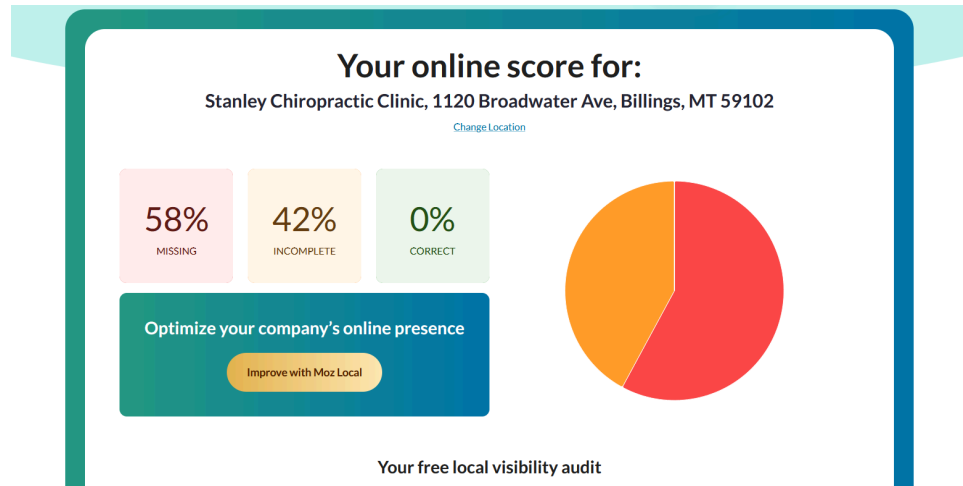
Your online score for:

Stanley Chiropractic Clinic, 1120 Broadwater Ave, Billings, MT 59102

Change Location

58%
MISSING

42%
INCOMPLETE

0%
CORRECT

Optimize your company's online presence

Improve with Moz Local

Your free local visibility audit